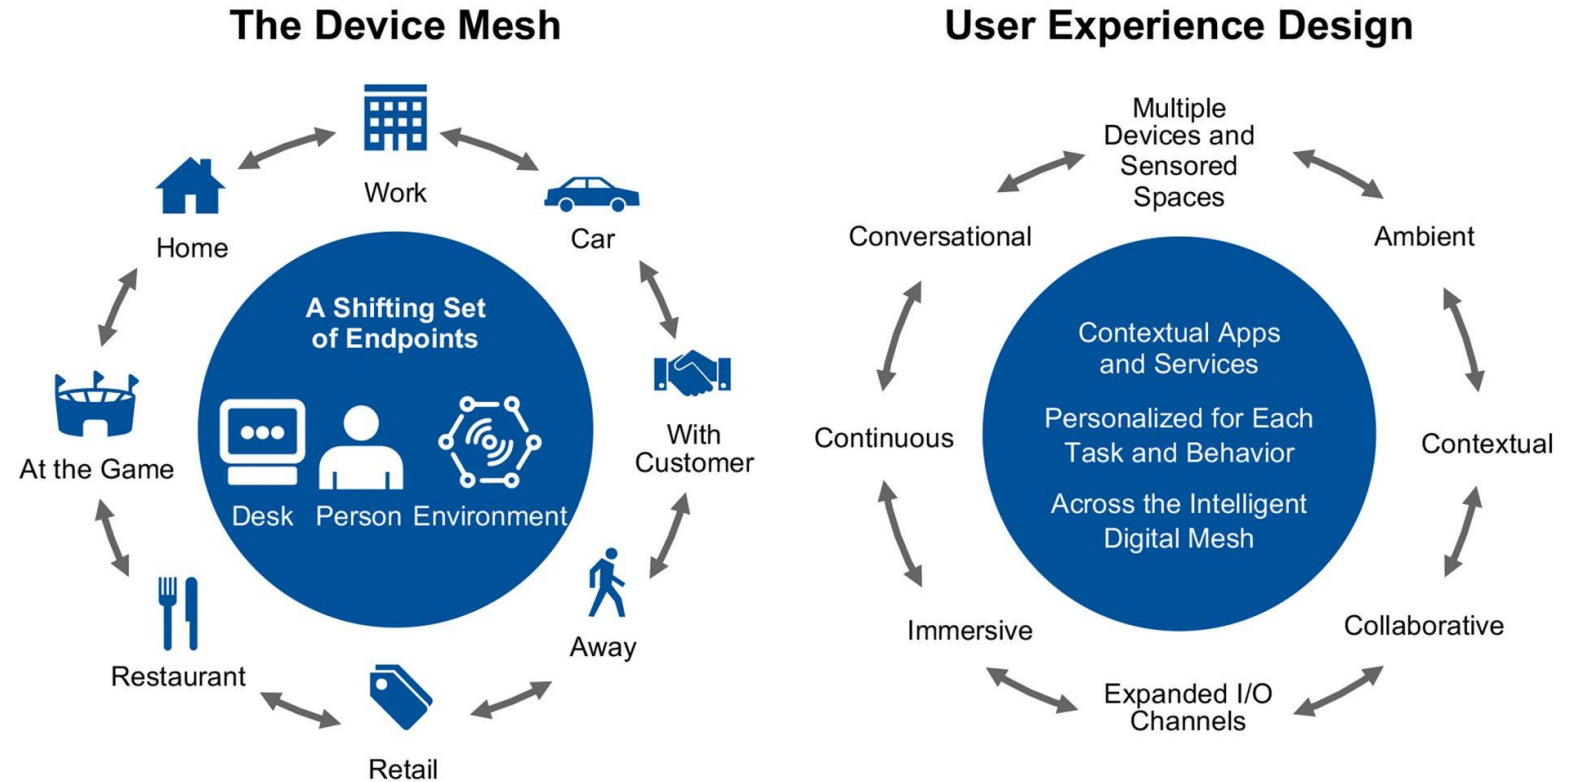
The Device Mesh

Work
Car
With Customer
Away
Retail
Restaurant
At the Game
Home

A Shifting Set of Endpoints

Desk Person Environment

User Experience Design

Multiple Devices and Sensored Spaces
Ambient
Contextual
Collaborative
Expanded I/O Channels
Immersive
Continuous
Conversational

Contextual Apps and Services

Personalized for Each Task and Behavior

Across the Intelligent Digital Mesh